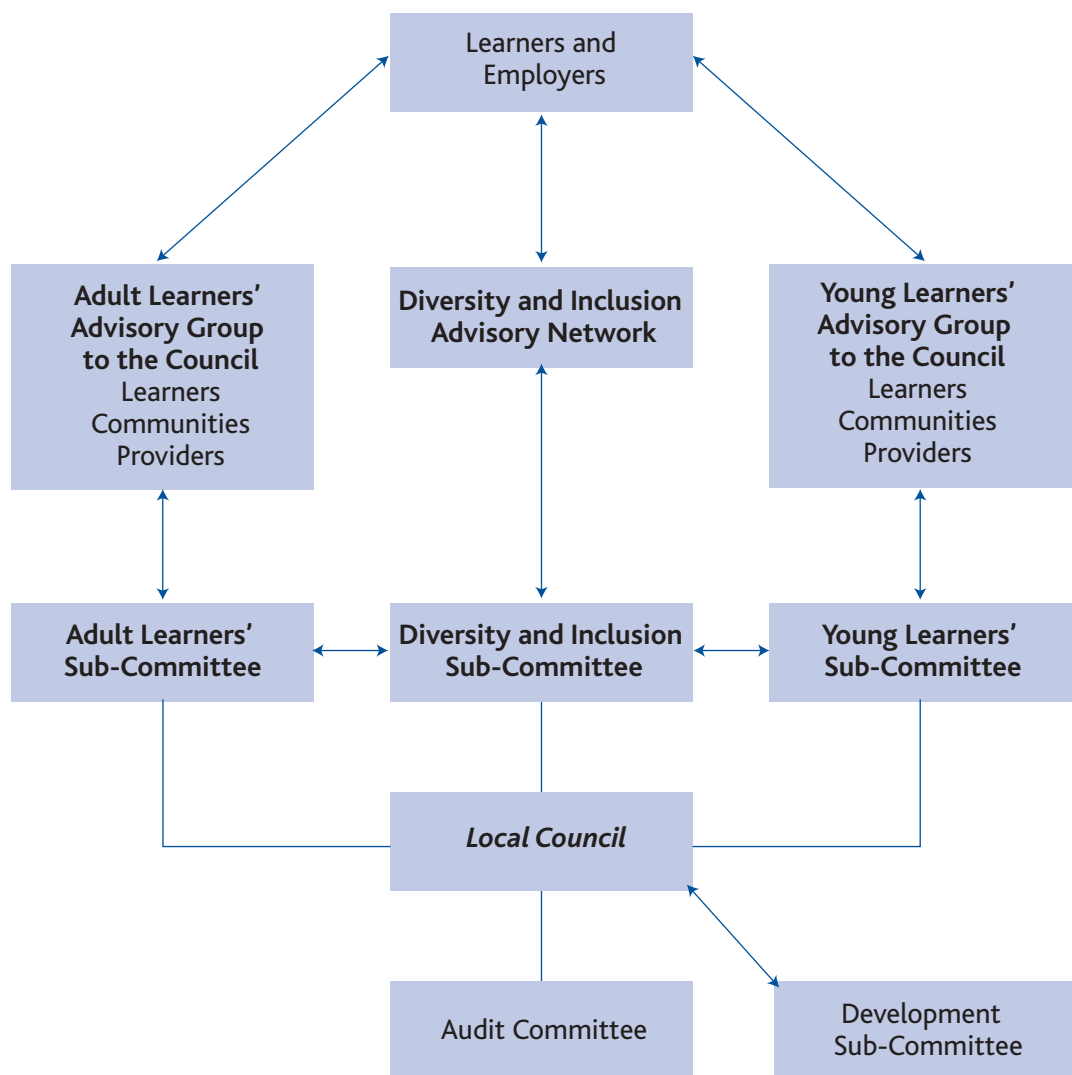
Learners and Employers

Adult Learners' Advisory Group to the Council
Learners
Communities
Providers

Diversity and Inclusion Advisory Network

Young Learners' Advisory Group to the Council
Learners
Communities
Providers

Adult Learners' Sub-Committee

Diversity and Inclusion Sub-Committee

Young Learners' Sub-Committee

*Local Council*

Audit Committee

Development Sub-Committee